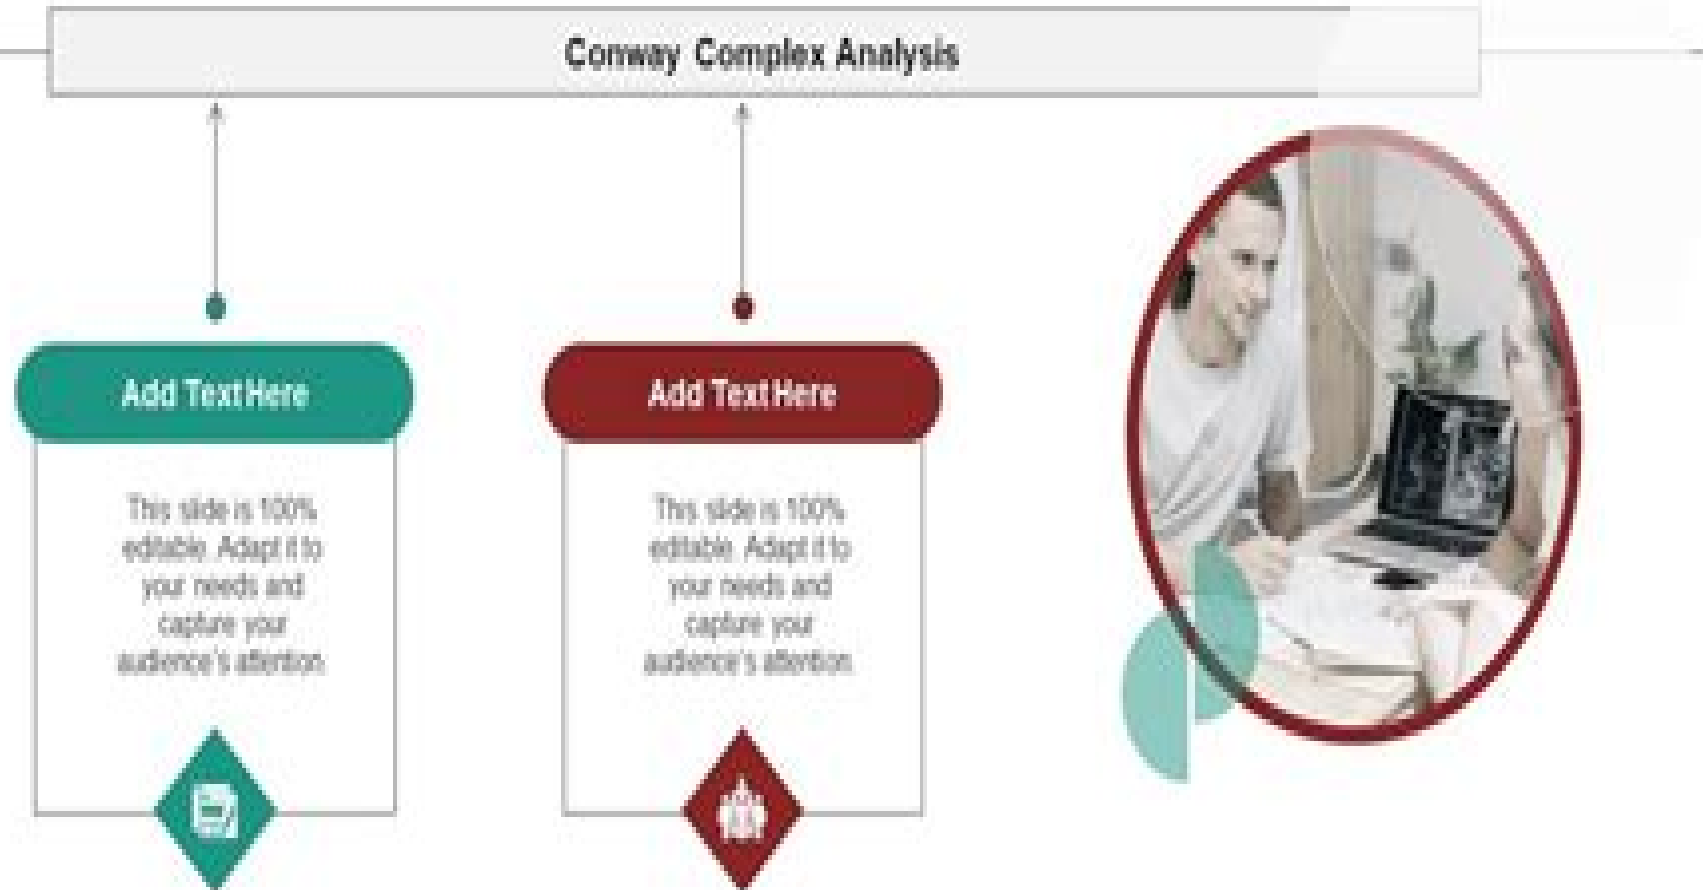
Conway Complex Analysis

Add Text Here

This slide is 100% editable. Adapt it to your needs and capture your audience's attention.

Add Text Here

This slide is 100% editable. Adapt it to your needs and capture your audience's attention.